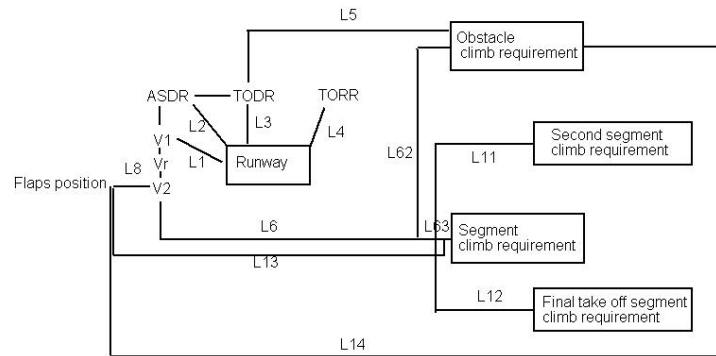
L5
Obstacle climb requirement
ASDR
TODR
TORR
L2
L3
L4
V1
L1
Runway
Vr
L8
Flaps position
V2
L62
Second segment climb requirement
L11
L6
L63
Segment climb requirement
L13
L12
Final take off segment climb requirement
L14